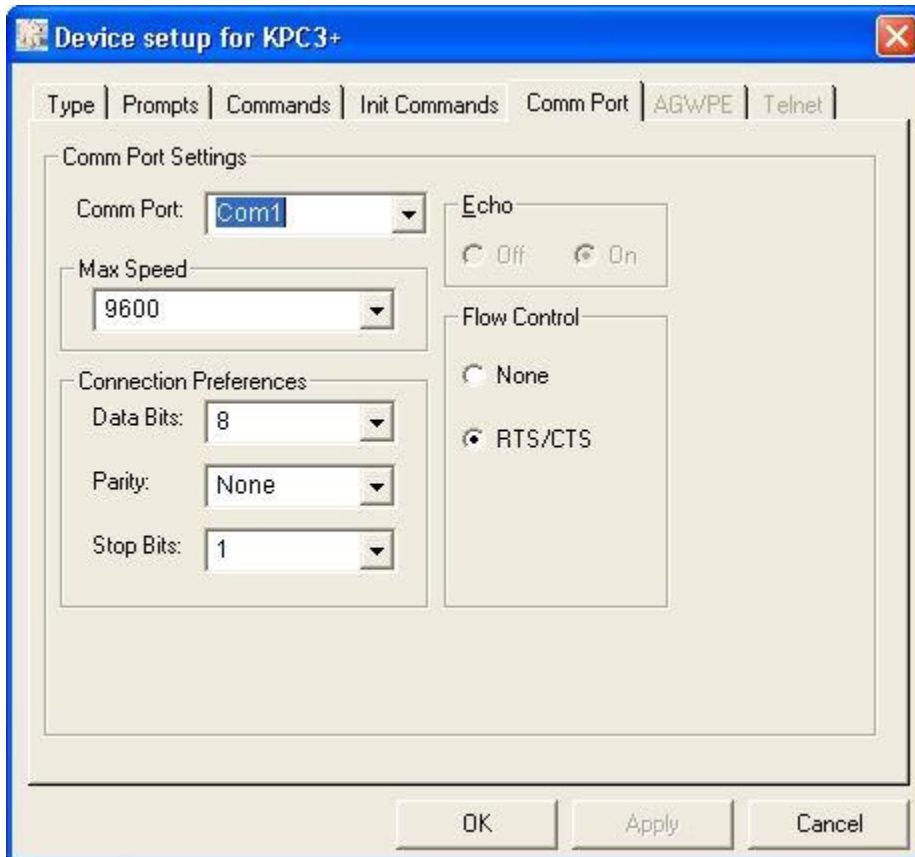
Device setup for KPC3+

Type | Prompts | Commands | Init Commands | Comm Port | AGWPE | Telnet

Comm Port Settings

Comm Port: Com1

Max Speed
9600

Connection Preferences
Data Bits: 8
Parity: None
Stop Bits: 1

Echo
Off On

Flow Control
None
RTS/CTS

OK Apply Cancel